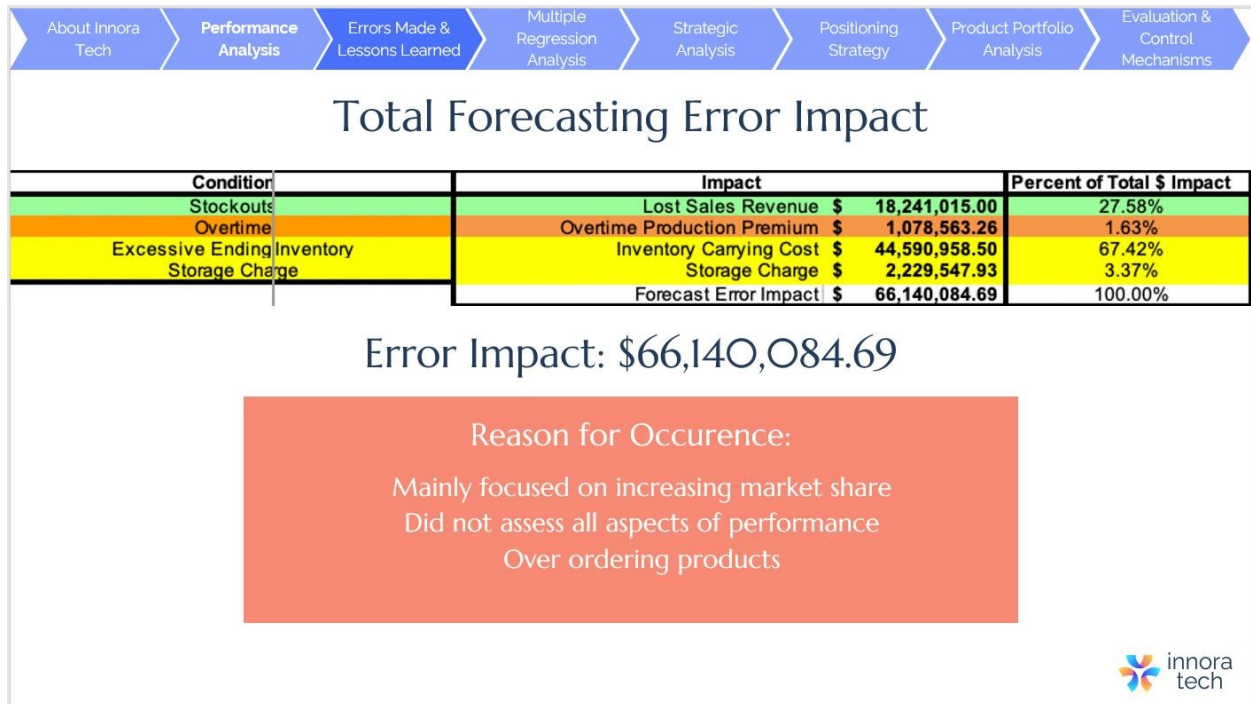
About Innora Tech | Performance Analysis | Errors Made & Lessons Learned | Multiple Regression Analysis | Strategic Analysis | Positioning Strategy | Product Portfolio Analysis | Evaluation & Control Mechanisms

Total Forecasting Error Impact

| Condition | Impact | | Percent of Total $ Impact |
|---|---|---|---|
| Stockouts | Lost Sales Revenue | $ 18,241,015.00 | 27.58% |
| Overtime | Overtime Production Premium | $ 1,078,563.26 | 1.63% |
| Excessive Ending Inventory | Inventory Carrying Cost | $ 44,590,958.50 | 67.42% |
| Storage Charge | Storage Charge | $ 2,229,547.93 | 3.37% |
| | Forecast Error Impact | $ 66,140,084.69 | 100.00% |

Error Impact: $66,140,084.69

Reason for Occurence:

Mainly focused on increasing market share
Did not assess all aspects of performance
Over ordering products

innora tech